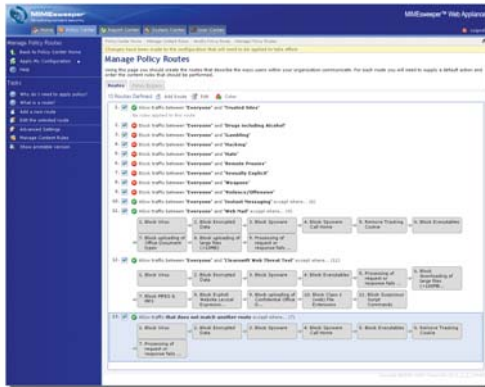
MIMEsweeper
MIMEsweeper™ Web Appliance

Manage Policy Routes
Back to Policy Center Home
Apply My Configuration
Help

Tasks
Why do I need to apply policy?
What is a route?
Add a new route
Edit the selected route
Advanced Settings
Manage Content Rules
Show printable version

Manage Policy Routes

Routes

1. Allow traffic between "Everyone" and "Trusted Sites"
2. Block traffic between "Everyone" and "Drugs including Alcohol"
3. Block traffic between "Everyone" and "Gambling"
4. Block traffic between "Everyone" and "Hacking"
5. Block traffic between "Everyone" and "Hate"
6. Block traffic between "Everyone" and "Remote Proxies"
7. Block traffic between "Everyone" and "Sexually Explicit"
8. Block traffic between "Everyone" and "Weapons"
9. Block traffic between "Everyone" and "Violence/Offensive"
10. Block traffic between "Everyone" and "Instant Messaging"
11. Allow traffic between "Everyone" and "Web Mail"

1. Block Virus
2. Block Encrypted Data
3. Block Spyware
4. Block Spyware Call Home
5. Remove Tracking Cookie
6. Block Executables
7. Block uploading of Office Documents
8. Block uploading of large files
9. Processing of request or response fails

12. Allow traffic between "Everyone" and "Clearswift Web Threat Test"

1. Block Virus
2. Block Encrypted Data
3. Block Spyware
4. Block Executables
5. Processing of request or response fails
6. Block downloading of large files
7. Block MPEG & MP3
8. Block Exploit Website
9. Block uploading of Confidential Office
10. Block Class 1 (vuln) File Extensions
11. Block Suspicious Script Commands

13. Allow traffic that does not match another route

1. Block Virus
2. Block Encrypted Data
3. Block Spyware
4. Block Spyware Call Home
5. Remove Tracking Cookie
7. Processing of request or response fails